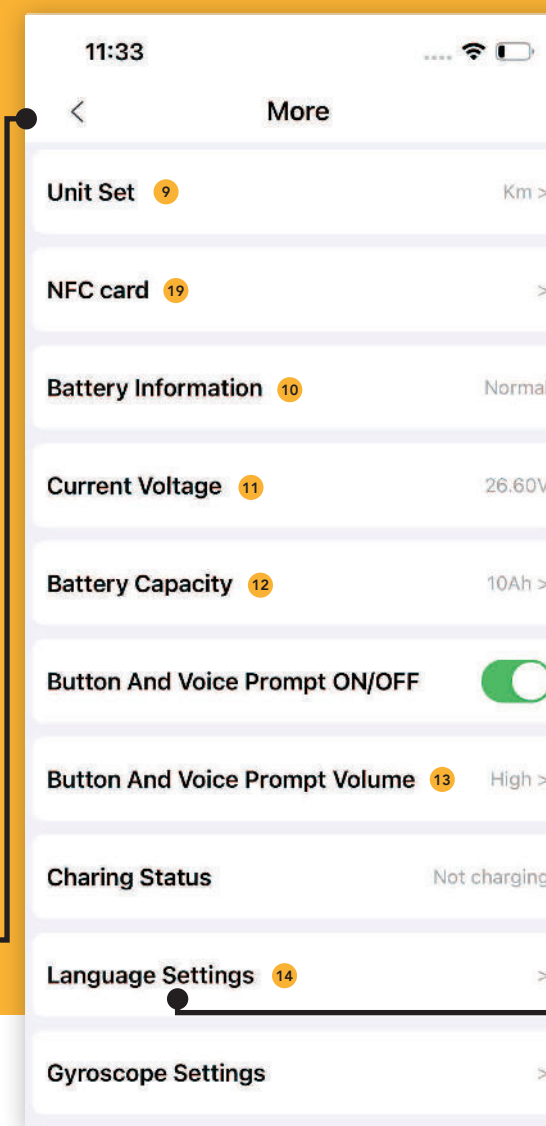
11:33

<

More

Unit Set 9 Km >

NFC card 19 >

Battery Information 10 Normal

Current Voltage 11 26.60V

Battery Capacity 12 10Ah >

Button And Voice Prompt ON/OFF

Button And Voice Prompt Volume 13 High >

Charing Status Not charging

Language Settings 14 >

Gyroscope Settings >